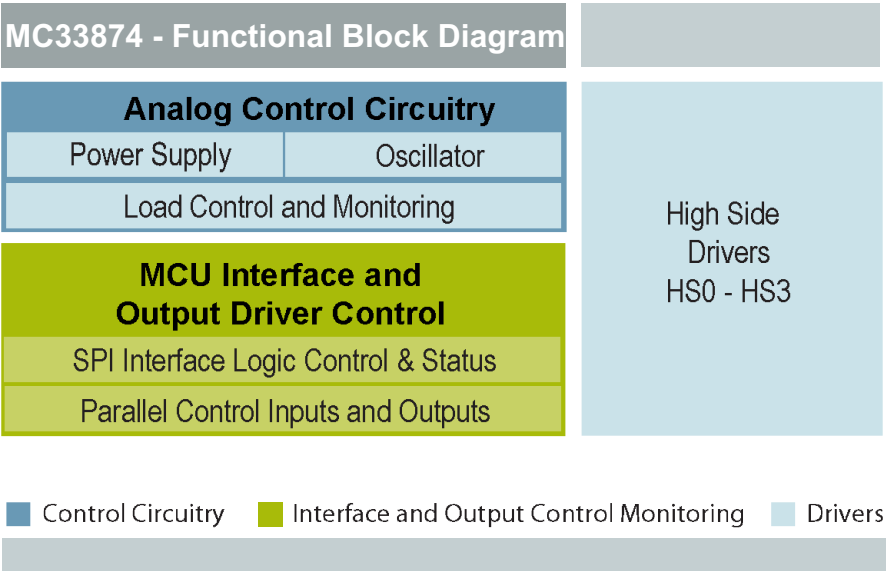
MC33874 - Functional Block Diagram

Analog Control Circuitry

Power Supply

Oscillator

Load Control and Monitoring

MCU Interface and Output Driver Control

SPI Interface Logic Control & Status

Parallel Control Inputs and Outputs

High Side Drivers HS0 - HS3

Control Circuitry

Interface and Output Control Monitoring

Drivers